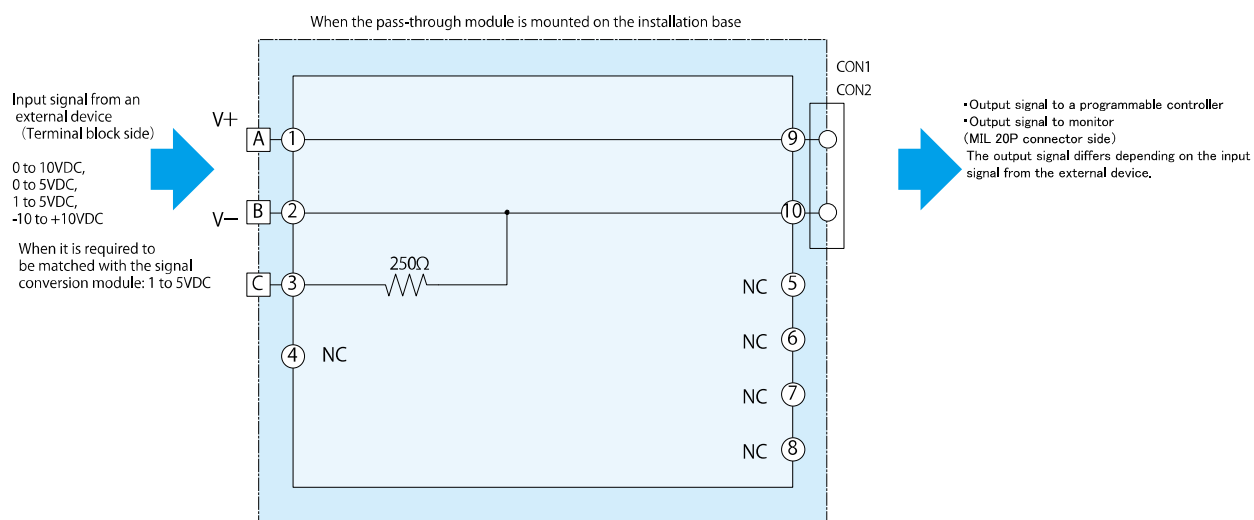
When the pass-through module is mounted on the installation base

Input signal from an external device (Terminal block side)

0 to 10VDC,
0 to 5VDC,
1 to 5VDC,
-10 to +10VDC

When it is required to be matched with the signal conversion module: 1 to 5VDC

V+
A ①
V−
B ②
C ③
250Ω
④ NC

CON1
CON2
⑨
⑩
NC ⑤
NC ⑥
NC ⑦
NC ⑧

•Output signal to a programmable controller
•Output signal to monitor
(MIL 20P connector side)
The output signal differs depending on the input signal from the external device.